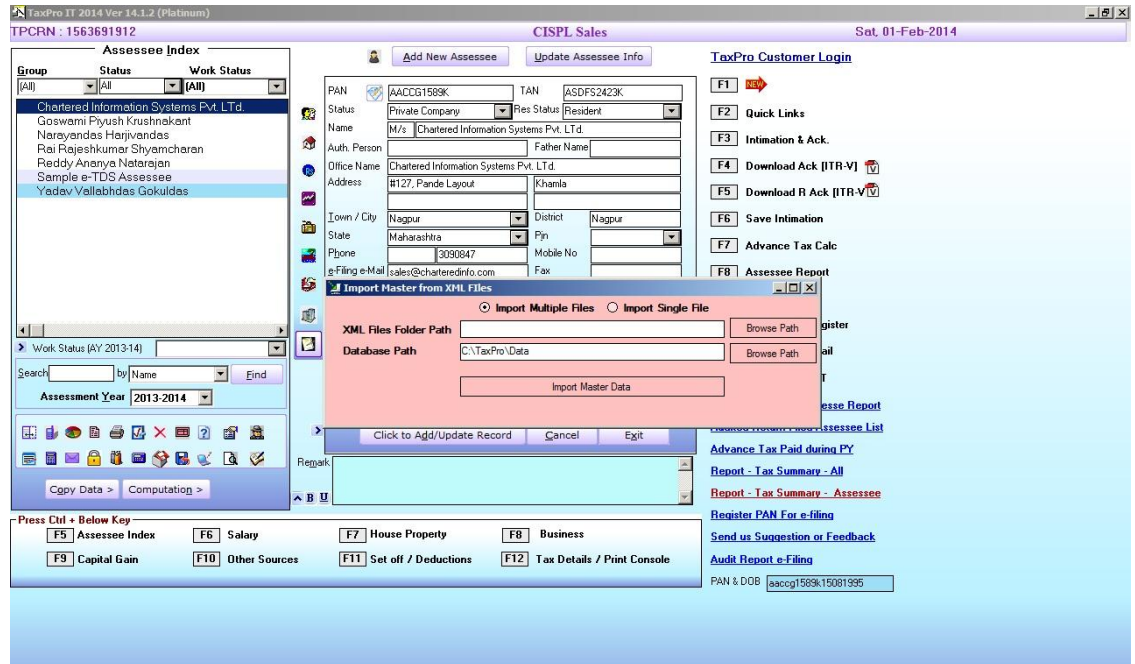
TaxPro IT 2014 Ver 14.1.2 (Platinum)

TPCRN : 1563691912

CISPL Sales

Sat, 01-Feb-2014

Assessee Index

Group
(All)

Status
All

Work Status
(All)

Chartered Information Systems Pvt. LTd.
Goswami Piyush Krushnakant
Narayandas Harjivandas
Rai Rajeshkumar Shyamcharan
Reddy Ananya Natarajan
Sample e-TDS Assessee
Yadav Vallabhdas Gokuldas

Work Status (AY 2013-14)

Search
by Name
Find

Assessment Year 2013-2014

Copy Data >
Computation >

Add New Assessee
Update Assessee Info

PAN AACCG1589K
TAN ASDFS2423K
Status Private Company
Res Status Resident
Name M/s Chartered Information Systems Pvt. LTd.
Auth. Person
Father Name
Office Name Chartered Information Systems Pvt. LTd.
Address #127, Pande Layout
Khamla
Town / City Nagpur
District Nagpur
State Maharashtra
Pin
Phone 3090847
Mobile No
e-Filing e-Mail sales@charteredinfo.com
Fax

Import Master from XML FIles

Import Multiple Files
Import Single File

XML Files Folder Path
Browse Path

Database Path C:\TaxPro\Data
Browse Path

Import Master Data

Click to Add/Update Record
Cancel
Exit

Remark

B U

TaxPro Customer Login

F1 NEW
F2 Quick Links
F3 Intimation & Ack.
F4 Download Ack [ITR-V]
F5 Download R Ack [ITR-V]
F6 Save Intimation
F7 Advance Tax Calc
F8 Assessee Report
gister
ail
T
esse Report
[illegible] Assessee List
Advance Tax Paid during PY
Report - Tax Summary - All
Report - Tax Summary - Assessee
Register PAN For e-filing
Send us Suggestion or Feedback
Audit Report e-Filing
PAN & DOB aaccg1589k15081995

Press Ctrl + Below Key
F5 Assessee Index
F6 Salary
F7 House Property
F8 Business
F9 Capital Gain
F10 Other Sources
F11 Set off / Deductions
F12 Tax Details / Print Console